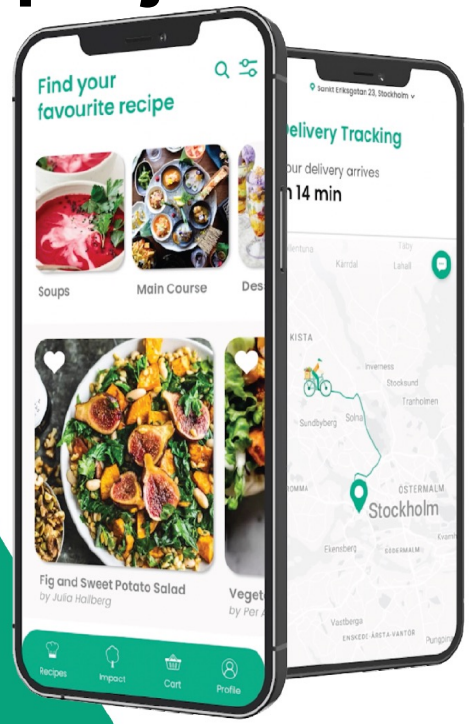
Find your favourite recipe

Soups

Main Course

Des

Fig and Sweet Potato Salad

by Julia Hallberg

Veget

by Per A

Recipes

Impact

Cart

Profile

Sankt Eriksgatan 23, Stockholm

Delivery Tracking

our delivery arrives

n 14 min

Täby

Kärrdal

Lahall

KISTA

Inverness

Stocksund

Tranholmen

Sundbyberg

Solna

ÖSTERMALM

Stockholm

Ellenberg

SÖDERMALM

Vastberga

ENSKEDE-ÅRSTA-VANTÖR

Pungpinan